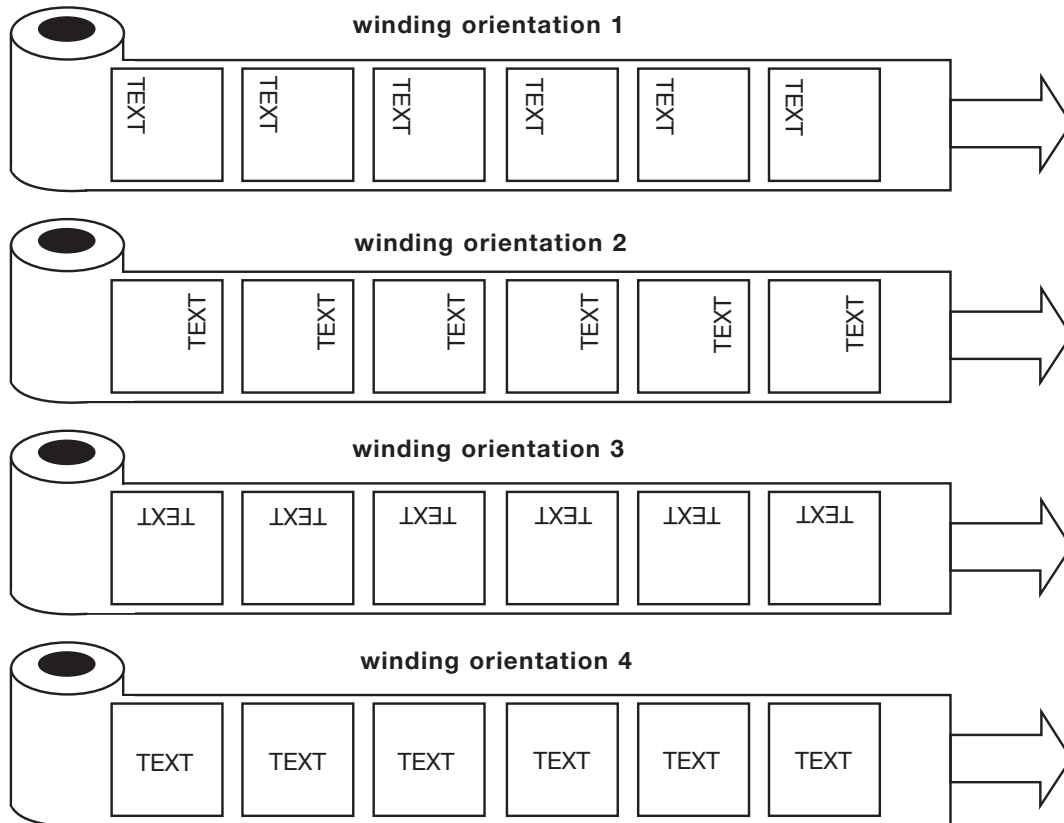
winding orientation 1

TEXT TEXT TEXT TEXT TEXT TEXT

winding orientation 2

TEXT TEXT TEXT TEXT TEXT TEXT

winding orientation 3

TEXT TEXT TEXT TEXT TEXT TEXT

winding orientation 4

TEXT TEXT TEXT TEXT TEXT TEXT